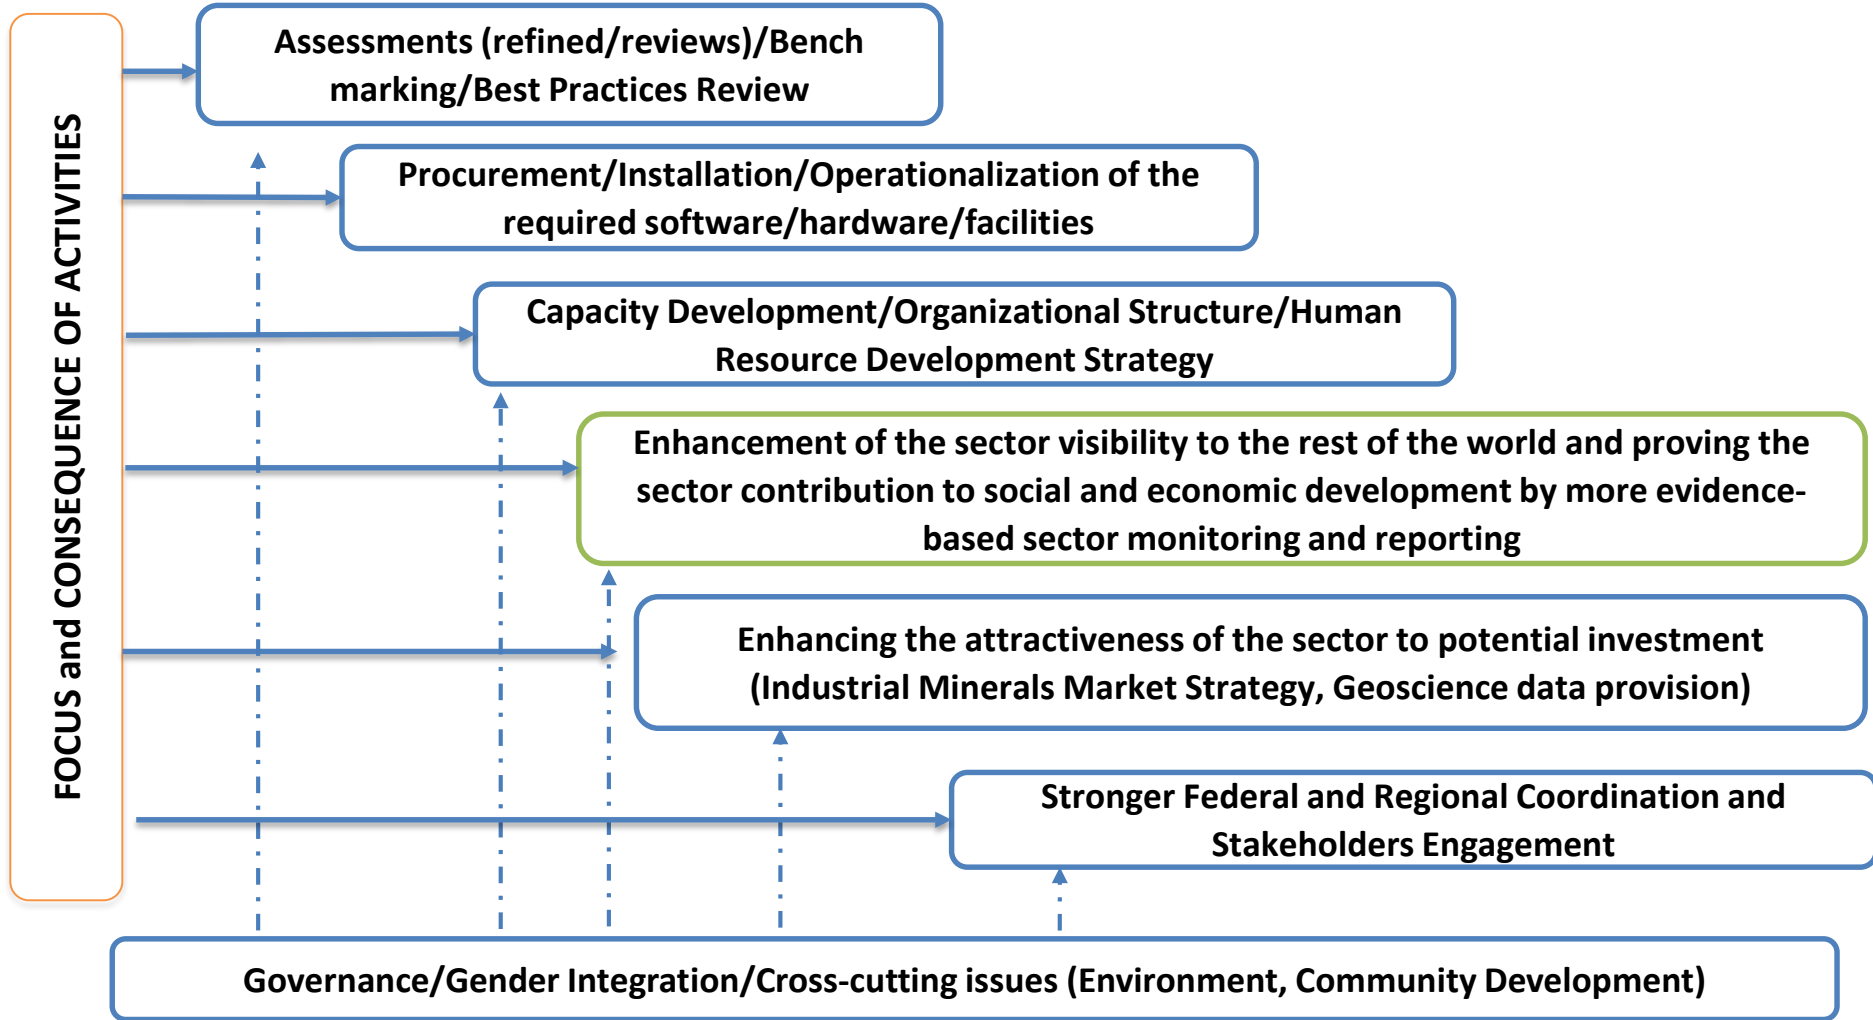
FOCUS and CONSEQUENCE OF ACTIVITIES

Assessments (refined/reviews)/Bench marking/Best Practices Review

Procurement/Installation/Operationalization of the required software/hardware/facilities

Capacity Development/Organizational Structure/Human Resource Development Strategy

Enhancement of the sector visibility to the rest of the world and proving the sector contribution to social and economic development by more evidence-based sector monitoring and reporting

Enhancing the attractiveness of the sector to potential investment (Industrial Minerals Market Strategy, Geoscience data provision)

Stronger Federal and Regional Coordination and Stakeholders Engagement

Governance/Gender Integration/Cross-cutting issues (Environment, Community Development)